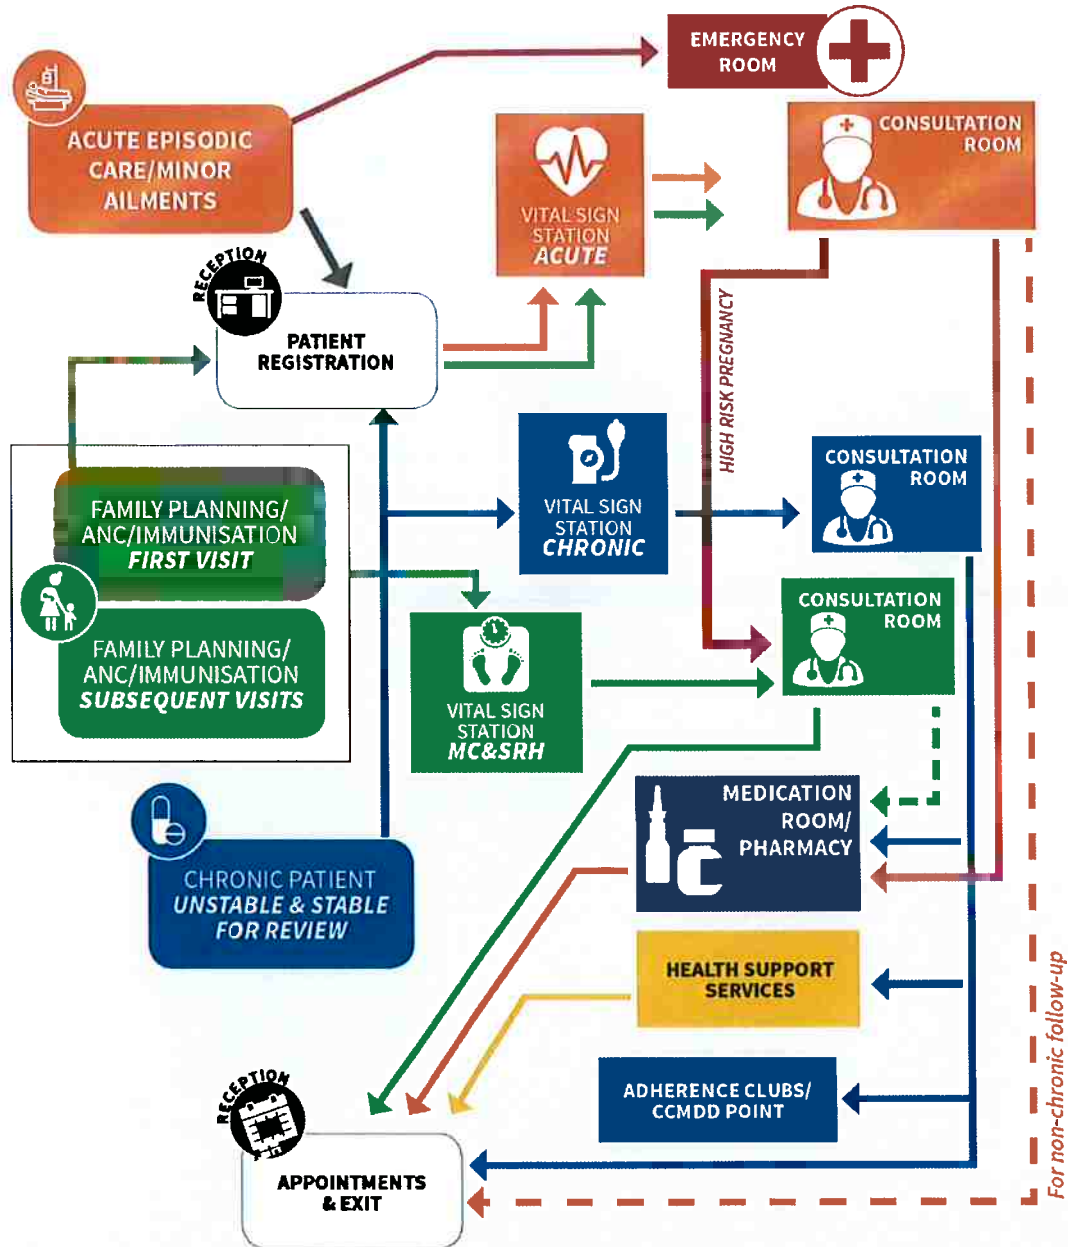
EMERGENCY ROOM

ACUTE EPISODIC CARE/MINOR AILMENTS

VITAL SIGN STATION ACUTE

CONSULTATION ROOM

RECEPTION

PATIENT REGISTRATION

HIGH RISK PREGNANCY

VITAL SIGN STATION CHRONIC

CONSULTATION ROOM

FAMILY PLANNING/ ANC/IMMUNISATION FIRST VISIT

FAMILY PLANNING/ ANC/IMMUNISATION SUBSEQUENT VISITS

CONSULTATION ROOM

VITAL SIGN STATION MC&SRH

MEDICATION ROOM/ PHARMACY

CHRONIC PATIENT UNSTABLE & STABLE FOR REVIEW

HEALTH SUPPORT SERVICES

For non-chronic follow-up

ADHERENCE CLUBS/ CCMDD POINT

RECEPTION

APPOINTMENTS & EXIT